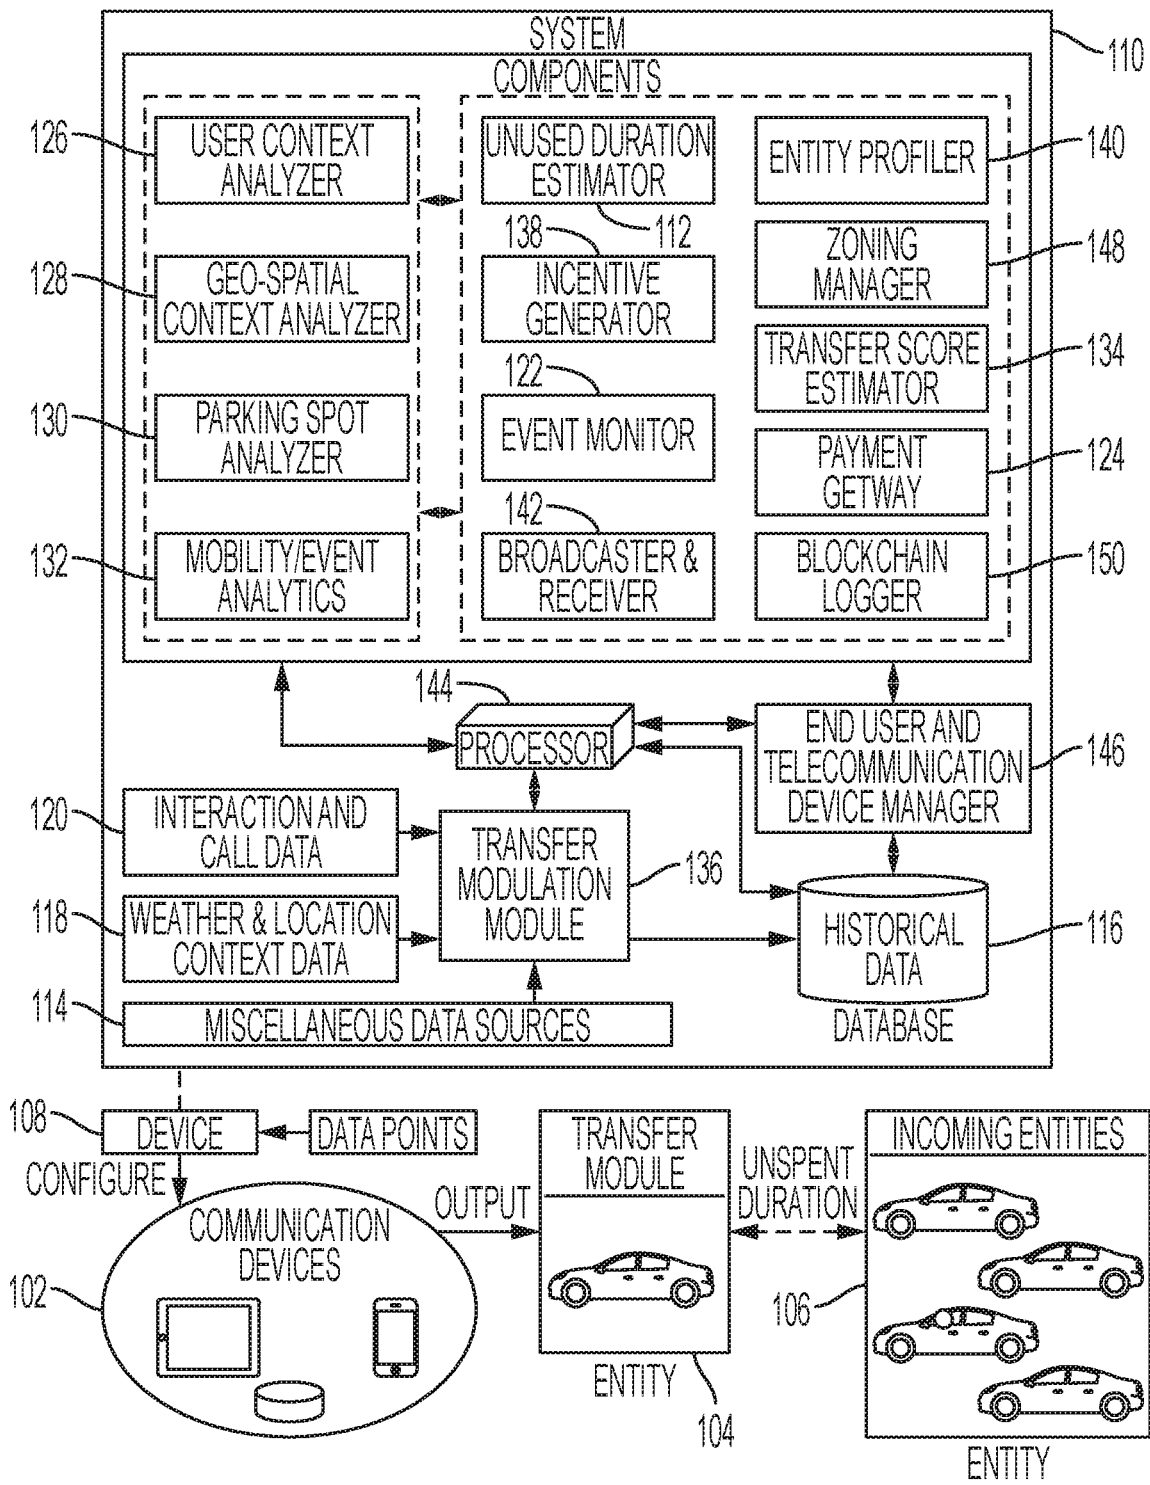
SYSTEM COMPONENTS

110

126 USER CONTEXT ANALYZER

128 GEO-SPATIAL CONTEXT ANALYZER

130 PARKING SPOT ANALYZER

132 MOBILITY/EVENT ANALYTICS

UNUSED DURATION ESTIMATOR 112

138 INCENTIVE GENERATOR

122 EVENT MONITOR

142 BROADCASTER & RECEIVER

ENTITY PROFILER 140

ZONING MANAGER 148

TRANSFER SCORE ESTIMATOR 134

PAYMENT GETWAY 124

BLOCKCHAIN LOGGER 150

144 PROCESSOR

END USER AND TELECOMMUNICATION DEVICE MANAGER 146

120 INTERACTION AND CALL DATA

118 WEATHER & LOCATION CONTEXT DATA

TRANSFER MODULATION MODULE 136

HISTORICAL DATA 116

DATABASE

114 MISCELLANEOUS DATA SOURCES

108 DEVICE

DATA POINTS

CONFIGURE

102 COMMUNICATION DEVICES

OUTPUT

TRANSFER MODULE

ENTITY 104

UNSPENT DURATION

INCOMING ENTITIES

106

ENTITY